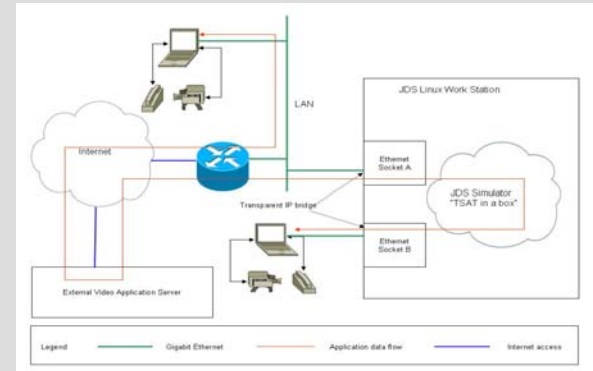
LAN

JDS Linux Work Station

Internet

Ethernet Socket A

JDS Simulator "TSAT in a box"

Transparent IP bridge

Ethernet Socket B

External Video Application Server

Legend

Gigabit Ethernet

Application data flow

Internet access